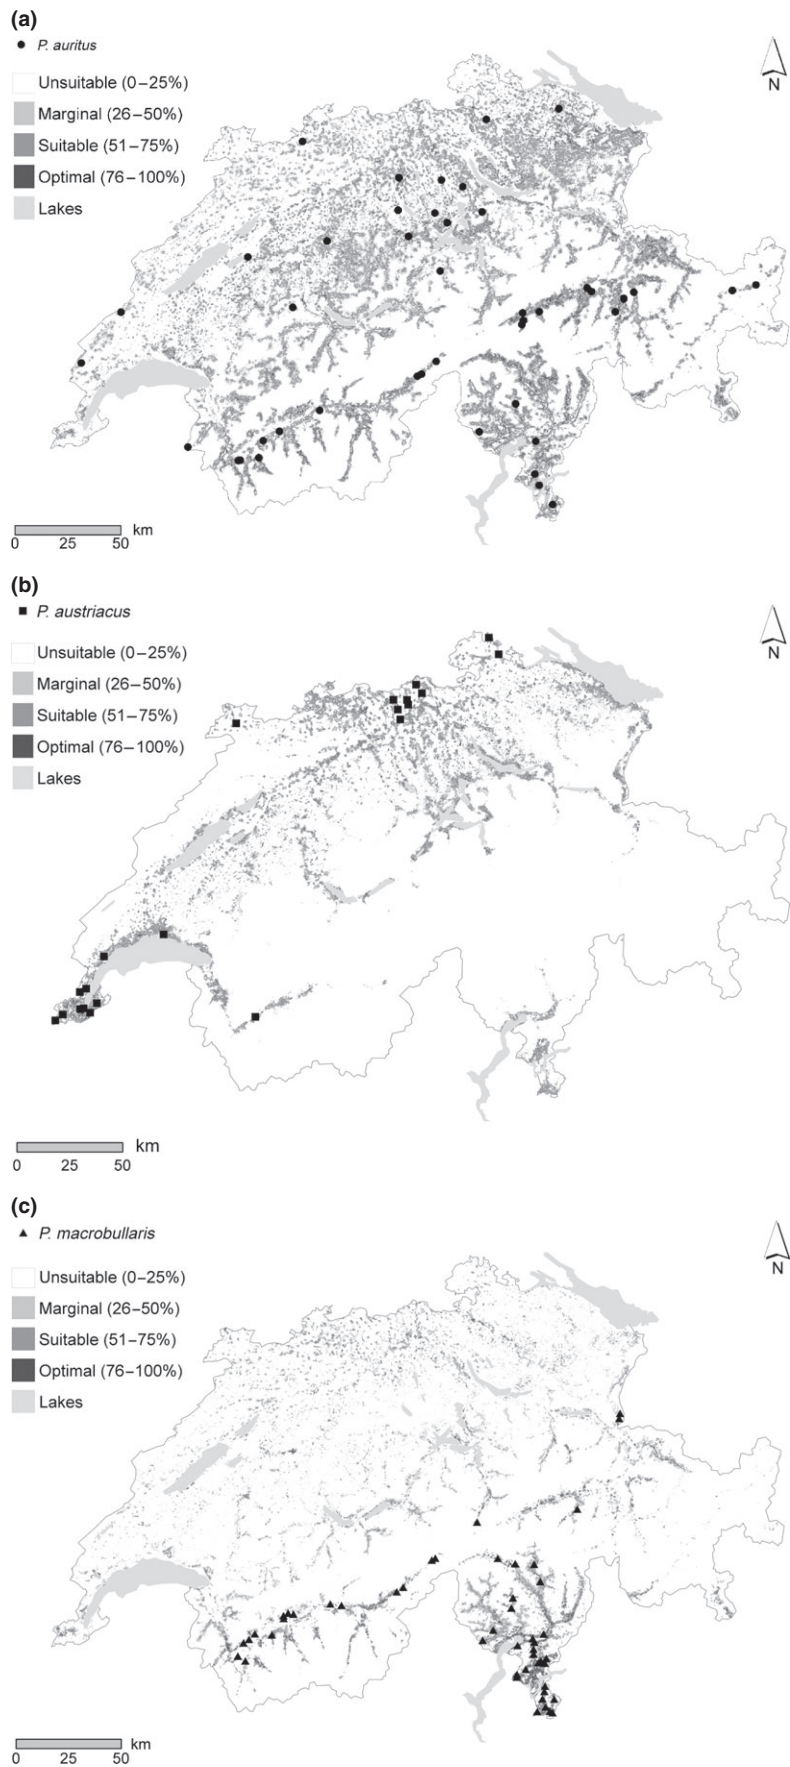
(a)
P. auritus
Unsuitable (0–25%)
Marginal (26–50%)
Suitable (51–75%)
Optimal (76–100%)
Lakes

N

0 25 50 km

(b)
P. austriacus
Unsuitable (0–25%)
Marginal (26–50%)
Suitable (51–75%)
Optimal (76–100%)
Lakes

N

0 25 50 km

(c)
P. macrobullaris
Unsuitable (0–25%)
Marginal (26–50%)
Suitable (51–75%)
Optimal (76–100%)
Lakes

N

0 25 50 km